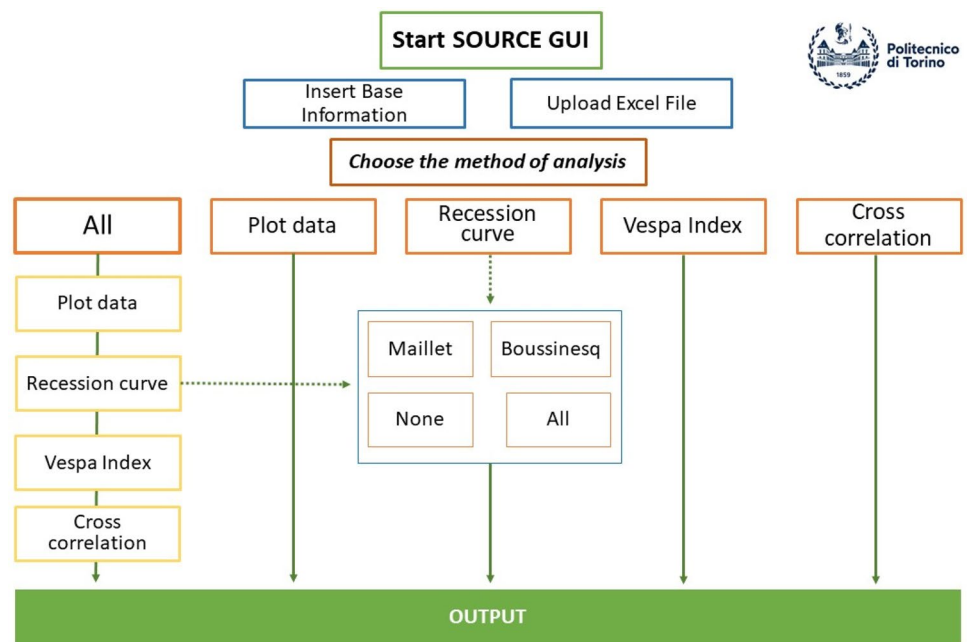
Start SOURCE GUI

Politecnico di Torino

1859

Insert Base Information

Upload Excel File

Choose the method of analysis

All

Plot data

Recession curve

Vespa Index

Cross correlation

Plot data

Recession curve

Vespa Index

Cross correlation

Maillet

Boussinesq

None

All

OUTPUT